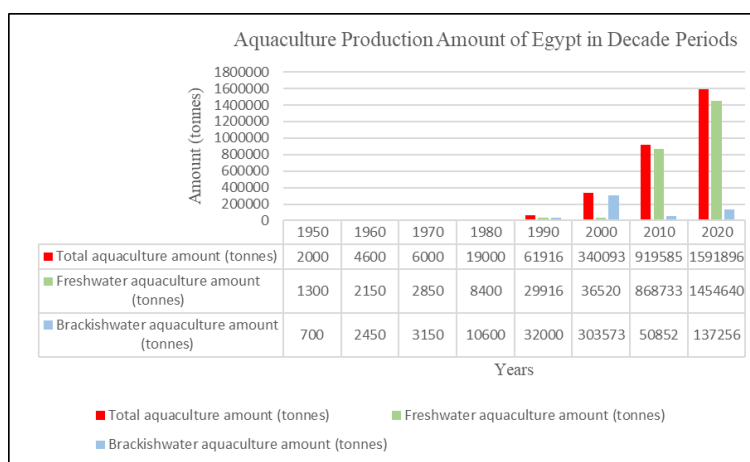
Aquaculture Production Amount of Egypt in Decade Periods

Amount (tonnes)

1800000
1600000
1400000
1200000
1000000
800000
600000
400000
200000
0

| | 1950 | 1960 | 1970 | 1980 | 1990 | 2000 | 2010 | 2020 |
|---|---|---|---|---|---|---|---|---|
| Total aquaculture amount (tonnes) | 2000 | 4600 | 6000 | 19000 | 61916 | 340093 | 919585 | 1591896 |
| Freshwater aquaculture amount (tonnes) | 1300 | 2150 | 2850 | 8400 | 29916 | 36520 | 868733 | 1454640 |
| Brackishwater aquaculture amount (tonnes) | 700 | 2450 | 3150 | 10600 | 32000 | 303573 | 50852 | 137256 |

Years

Total aquaculture amount (tonnes)
Freshwater aquaculture amount (tonnes)
Brackishwater aquaculture amount (tonnes)